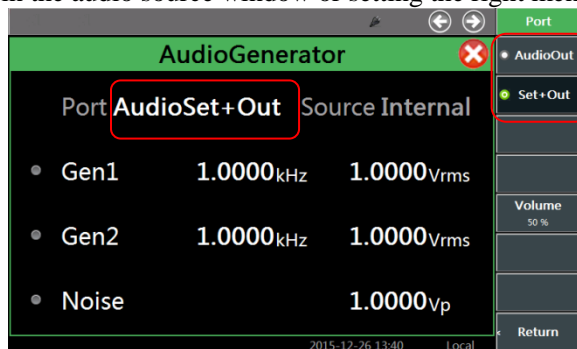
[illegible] the audio source window or setting the right menu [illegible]

AudioGenerator

Port AudioSet+Out Source Internal

Gen1 1.0000kHz 1.0000Vrms

Gen2 1.0000kHz 1.0000Vrms

Noise 1.0000Vp

2015-12-26 13:40 Local

Port

AudioOut

Set+Out

Volume
50 %

Return